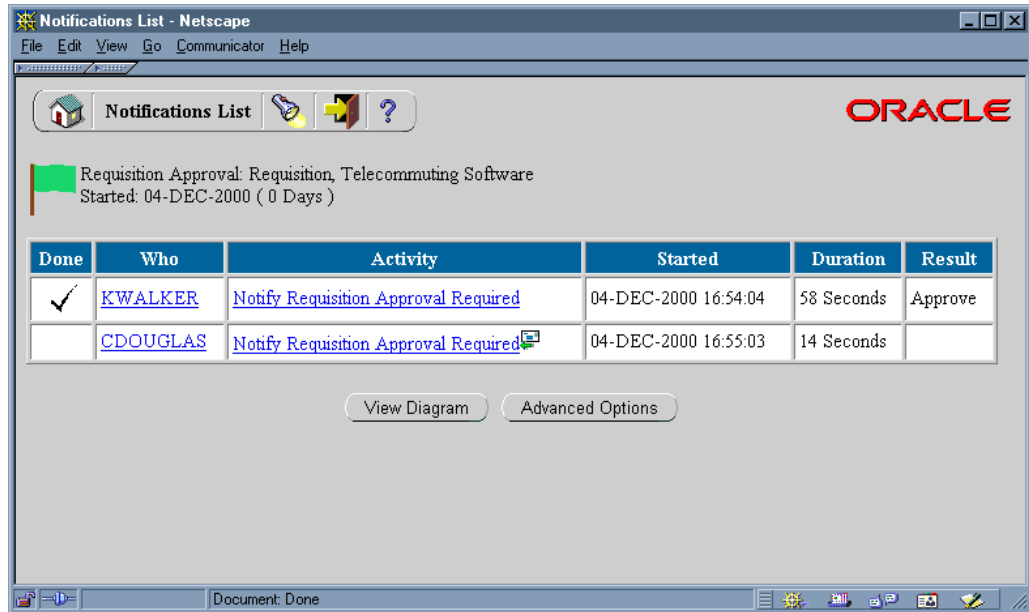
Notifications List - Netscape

File Edit View Go Communicator Help

Notifications List ?

ORACLE

Requisition Approval: Requisition, Telecommuting Software
Started: 04-DEC-2000 ( 0 Days )

| Done | Who | Activity | Started | Duration | Result |
|---|---|---|---|---|---|
| ✓ | KWALKER | Notify Requisition Approval Required | 04-DEC-2000 16:54:04 | 58 Seconds | Approve |
| | CDOUGLAS | Notify Requisition Approval Required | 04-DEC-2000 16:55:03 | 14 Seconds | |

View Diagram   Advanced Options

Document: Done